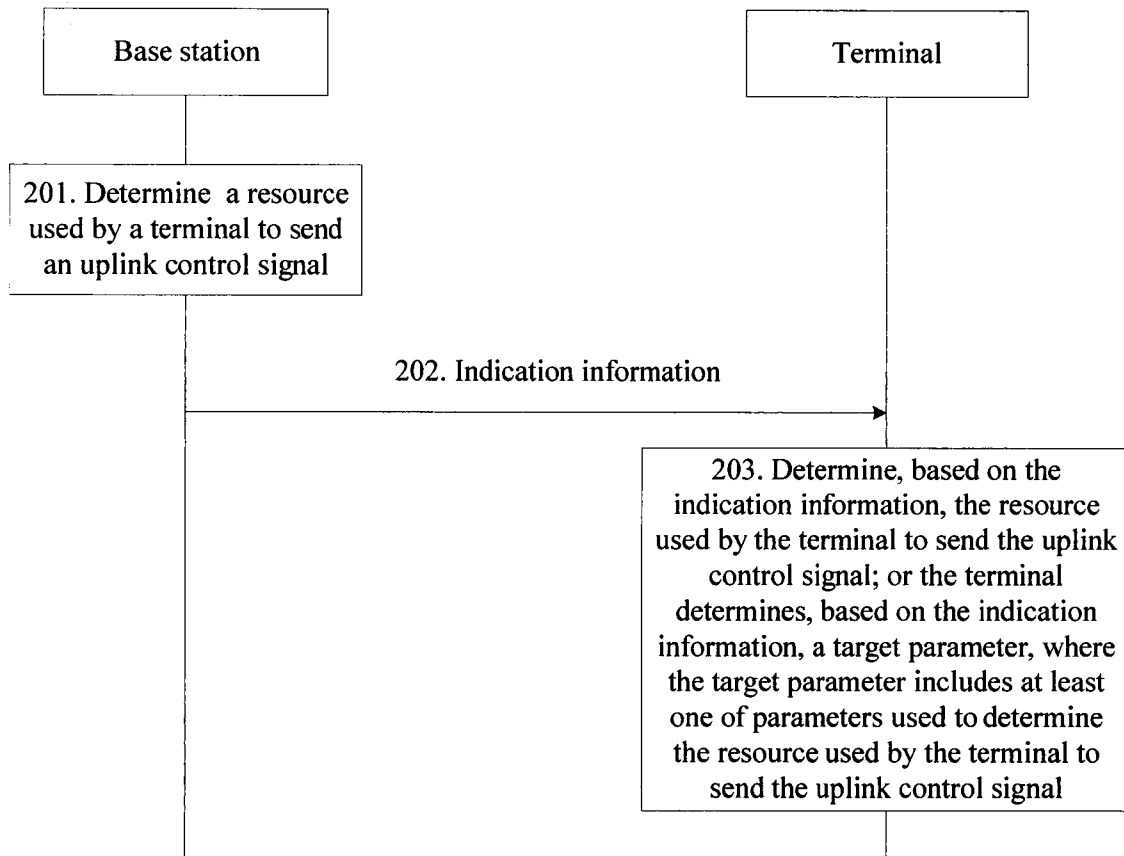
Base station

Terminal

201. Determine a resource used by a terminal to send an uplink control signal

202. Indication information

203. Determine, based on the indication information, the resource used by the terminal to send the uplink control signal; or the terminal determines, based on the indication information, a target parameter, where the target parameter includes at least one of parameters used to determine the resource used by the terminal to send the uplink control signal